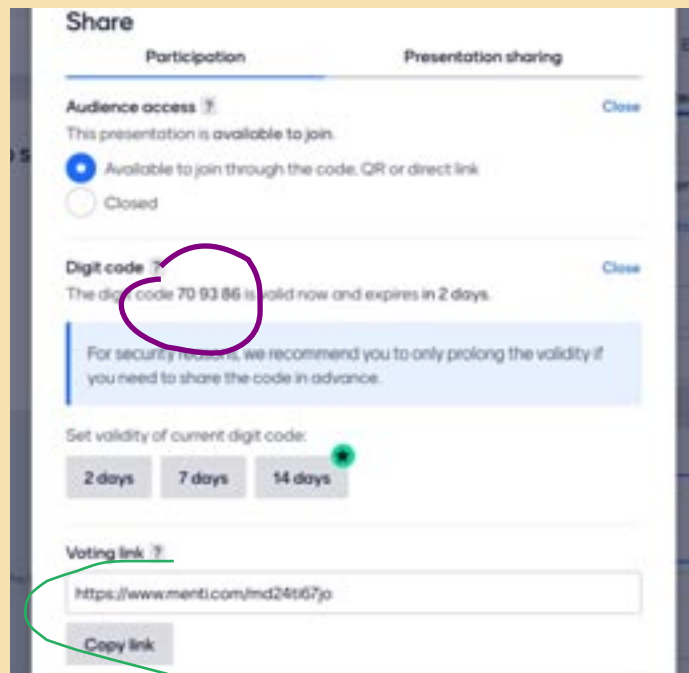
Share

Participation

Presentation sharing

Audience access ?

Close

This presentation is available to join.

Available to join through the code, QR or direct link

Closed

Digit code ?

Close

The digit code 70 93 86 is valid now and expires in 2 days.

For security reasons, we recommend you to only prolong the validity if you need to share the code in advance.

Set validity of current digit code:

2 days

7 days

14 days

Voting link ?

https://www.menti.com/md24ti67jo

Copy link